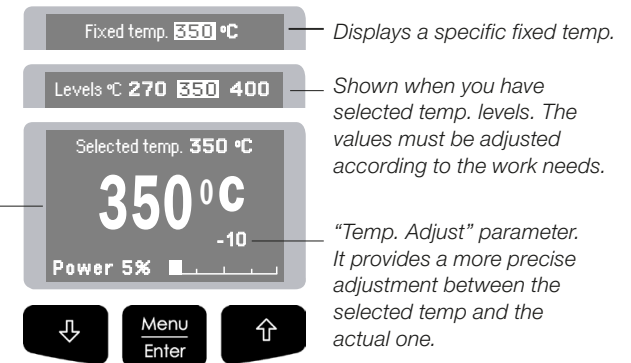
Fixed temp. 350 °C

Displays a specific fixed temp.

Levels °C 270 350 400

Shown when you have selected temp. levels. The values must be adjusted according to the work needs.

Selected temp. 350 °C

350 °C

-10

Power 5%

"Temp. Adjust" parameter. It provides a more precise adjustment between the selected temp and the actual one.

⇩

Menu
Enter

⇧